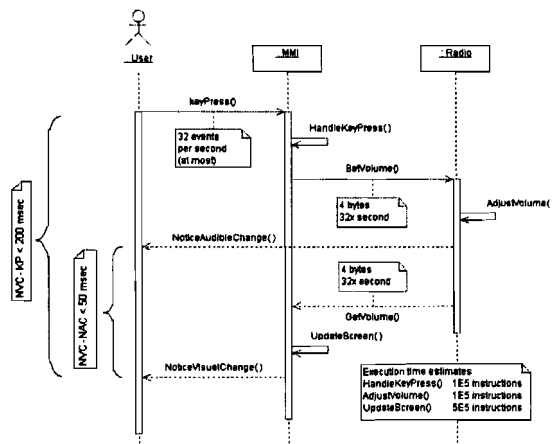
: User

: MMI

: Radio

keyPress()

HandleKeyPress()

32 events per second (at most)

SetVolume()

AdjustVolume(

4 bytes 32x second

NoticeAudibleChange()

4 bytes 32x second

GetVolume()

UpdateScreen()

NoticeVisualChange()

NVC - KP < 200 msec

NVC - NAC < 50 msec

Execution time estimates
HandleKeyPress() 1E5 instructions
AdjustVolume() 1E5 instructions
UpdateScreen() 5E5 instructions